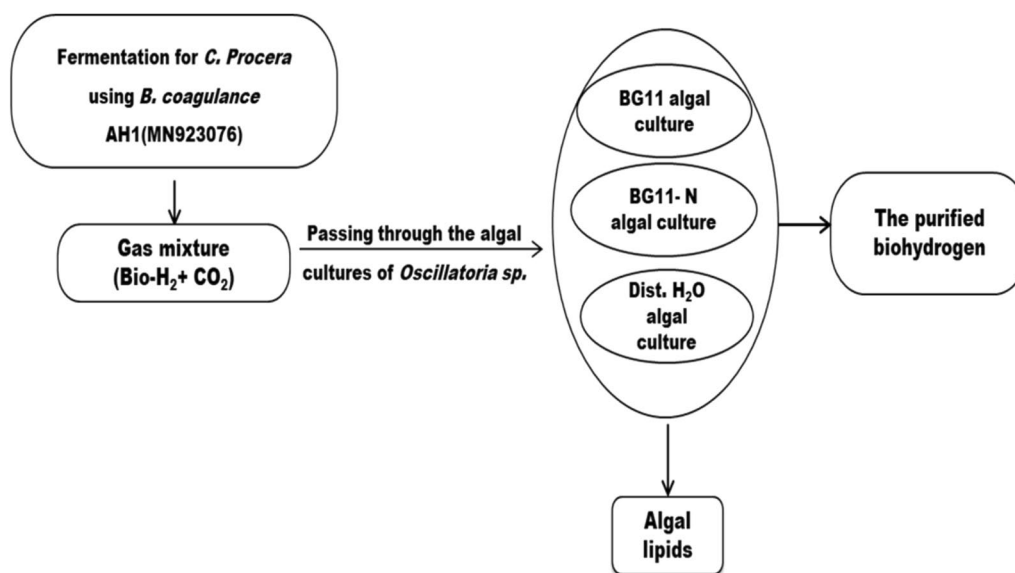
Fermentation for C. Procera using B. coagulance AH1(MN923076)

Gas mixture (Bio-$H_2$+ $CO_2$)

Passing through the algal cultures of Oscillatoria sp.

BG11 algal culture

BG11- N algal culture

Dist. $H_2O$ algal culture

The purified biohydrogen

Algal lipids